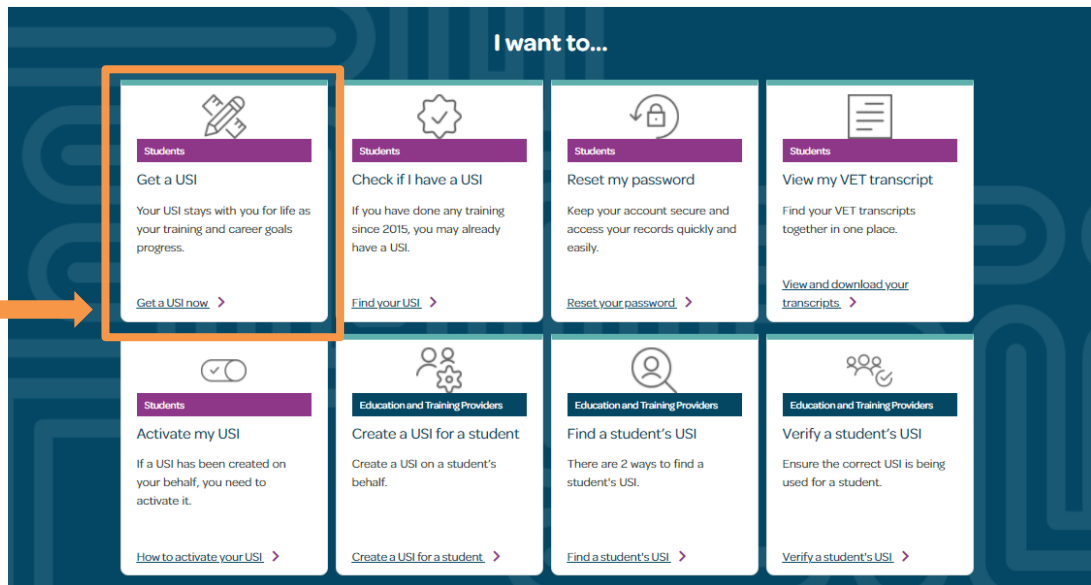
I want to...

Students

Get a USI

Your USI stays with you for life as your training and career goals progress.

Get a USI now >

Students

Check if I have a USI

If you have done any training since 2015, you may already have a USI.

Find your USI >

Students

Reset my password

Keep your account secure and access your records quickly and easily.

Reset your password >

Students

View my VET transcript

Find your VET transcripts together in one place.

View and download your transcripts >

Students

Activate my USI

If a USI has been created on your behalf, you need to activate it.

How to activate your USI >

Education and Training Providers

Create a USI for a student

Create a USI on a student's behalf.

Create a USI for a student >

Education and Training Providers

Find a student's USI

There are 2 ways to find a student's USI.

Find a student's USI >

Education and Training Providers

Verify a student's USI

Ensure the correct USI is being used for a student.

Verify a student's USI >